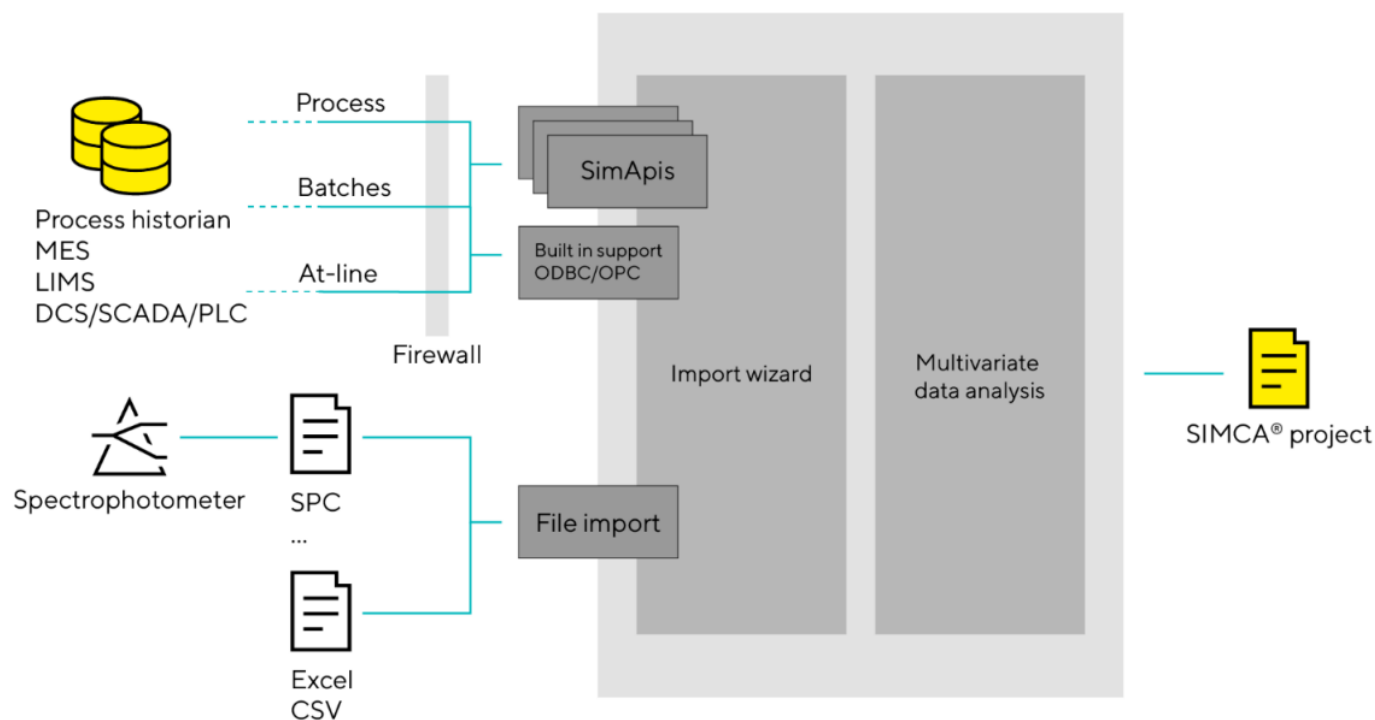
Process historian
MES
LIMS
DCS/SCADA/PLC

Process

Batches

At-line

Firewall

SimApis

Built in support
ODBC/OPC

Import wizard

Multivariate
data analysis

SIMCA® project

Spectrophotometer

SPC
...

Excel
CSV

File import